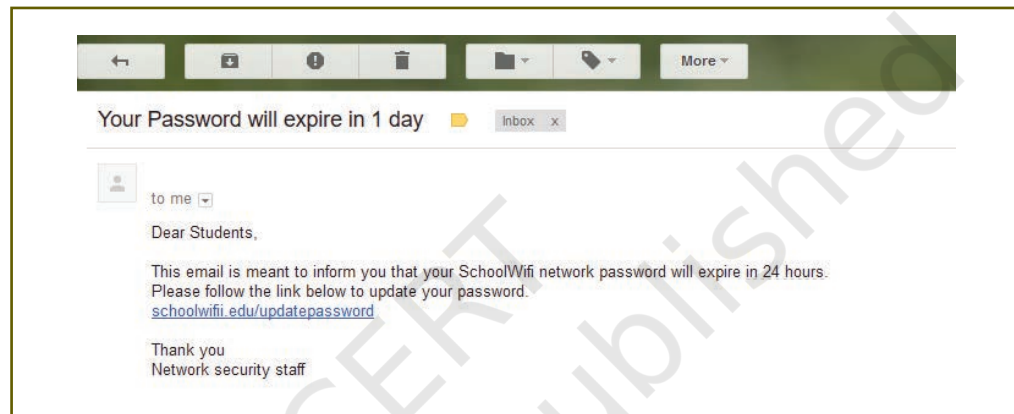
More

Your Password will expire in 1 day Inbox x

to me

Dear Students,

This email is meant to inform you that your SchoolWifi network password will expire in 24 hours. Please follow the link below to update your password.
schoolwifii.edu/updatepassword

Thank you
Network security staff

CERT
published